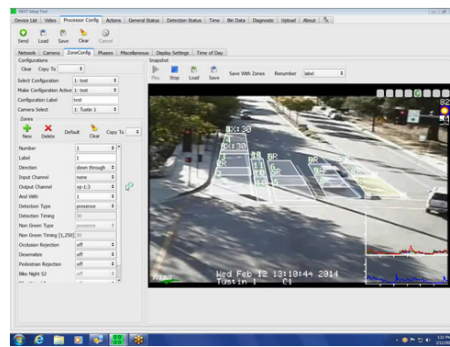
Device List | Video | Processor Config | Actions | General Status | Detection Status | Time | Bin Data | Diagnostic | Upload | About

Send Load Save Clear Cancel

Network Camera ZoneConfig Phases Miscellaneous Display Settings Time of Day

Configurations
Clear Copy To

Select Configuration 1: test
Make Configuration Active 1: test
Configuration Label test
Camera Select 1: Tustin 1

Zones
New Delete Default Clear Copy To

Number 1
Label 1
Direction down through
Input Channel none
Output Channel vp-1:3
And With 1
Detection Type presence
Detection Timing
Non Green Type
Non Green Timing [1,255]
Occlusion Rejection off
Desensitize off
Pedestrian Rejection off
Bike Night S2 off

Snapshot
Play Stop Load Save Save With Zones Renumber label

Wed Feb 12 13:10:44 2014
Tustin 1 C1